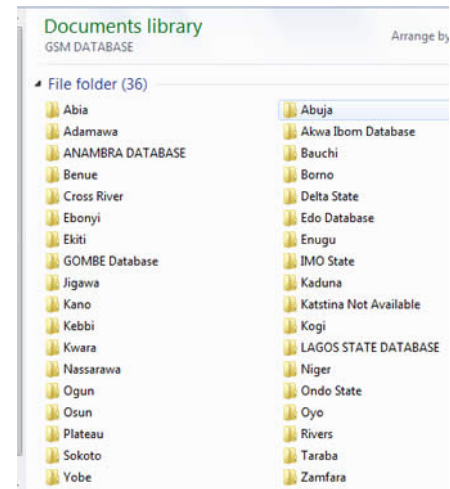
Documents library
GSM DATABASE

Arrange by

File folder (36)

Abia
Adamawa
ANAMBRA DATABASE
Benue
Cross River
Ebonyi
Ekiti
GOMBE Database
Jigawa
Kano
Kebbi
Kwara
Nassarawa
Ogun
Osun
Plateau
Sokoto
Yobe

Abuja
Akwa Ibom Database
Bauchi
Borno
Delta State
Edo Database
Enugu
IMO State
Kaduna
Katstina Not Available
Kogi
LAGOS STATE DATABASE
Niger
Ondo State
Oyo
Rivers
Taraba
Zamfara